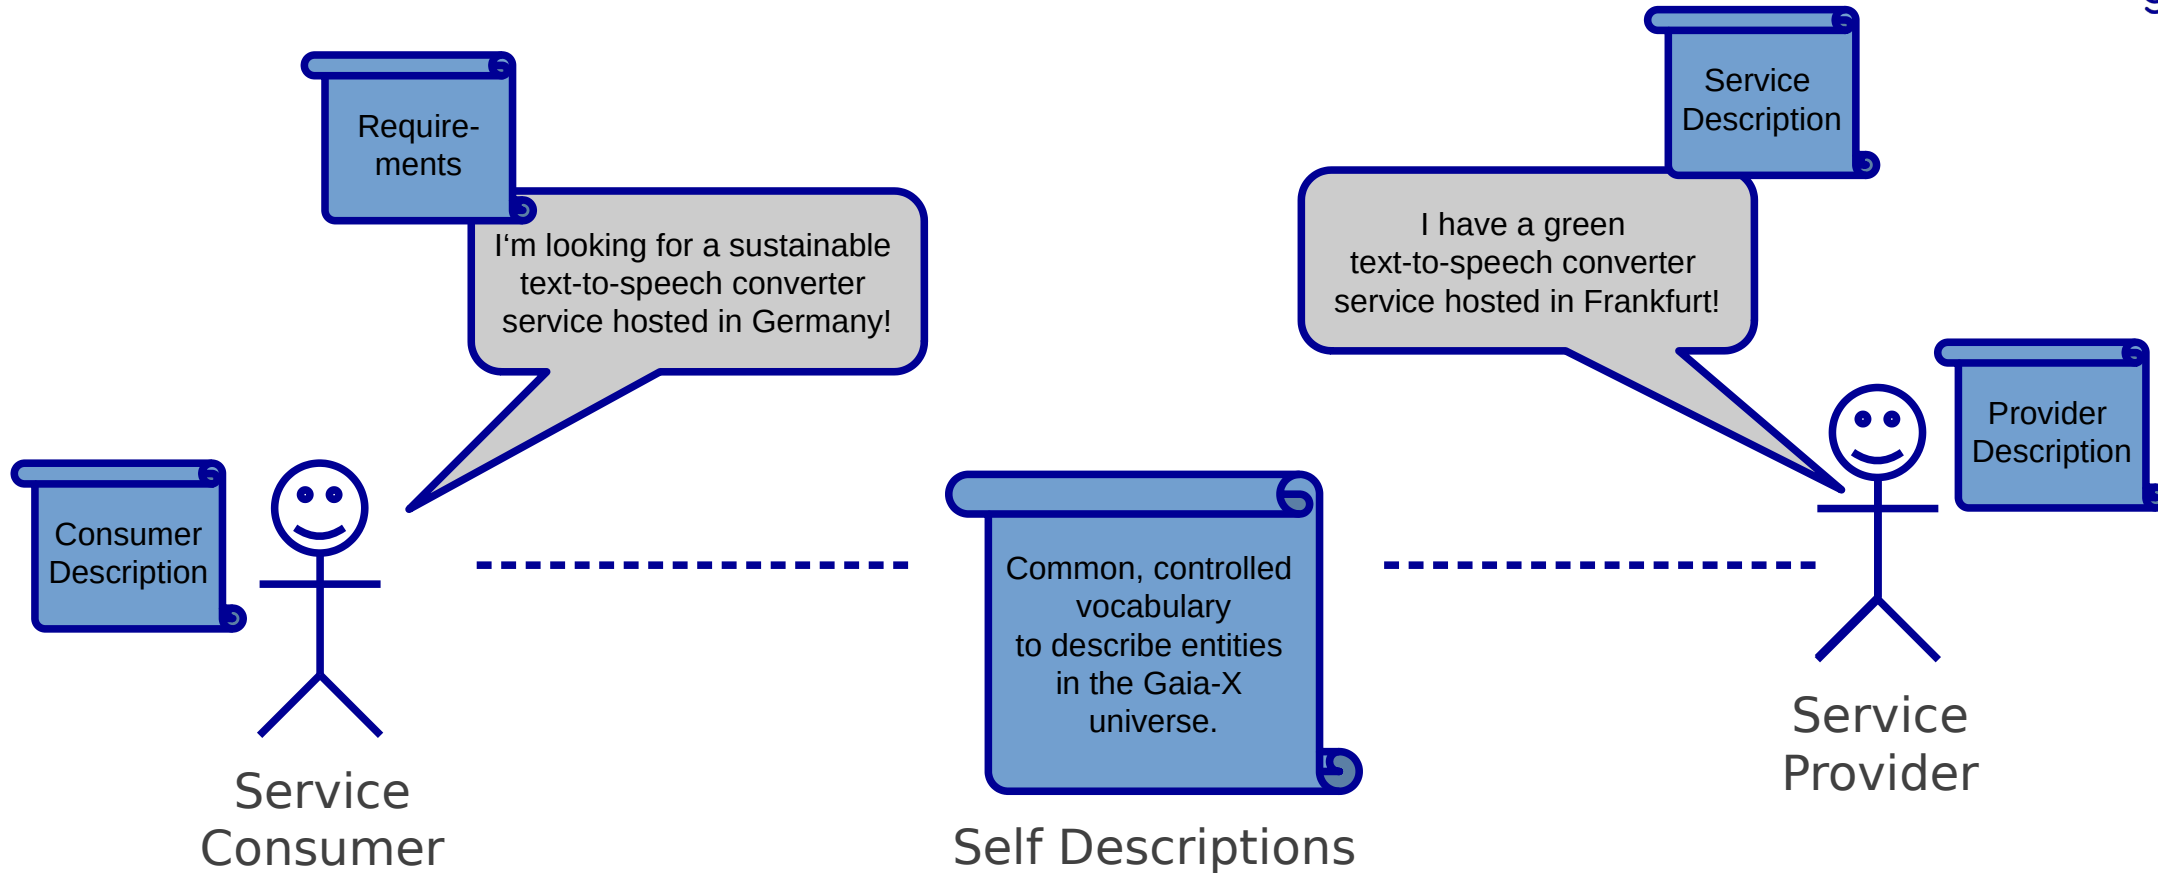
Requirements

I‘m looking for a sustainable text-to-speech converter service hosted in Germany!

Service Description

I have a green text-to-speech converter service hosted in Frankfurt!

Provider Description

Consumer Description

Common, controlled vocabulary to describe entities in the Gaia-X universe.

Service Consumer

Self Descriptions

Service Provider